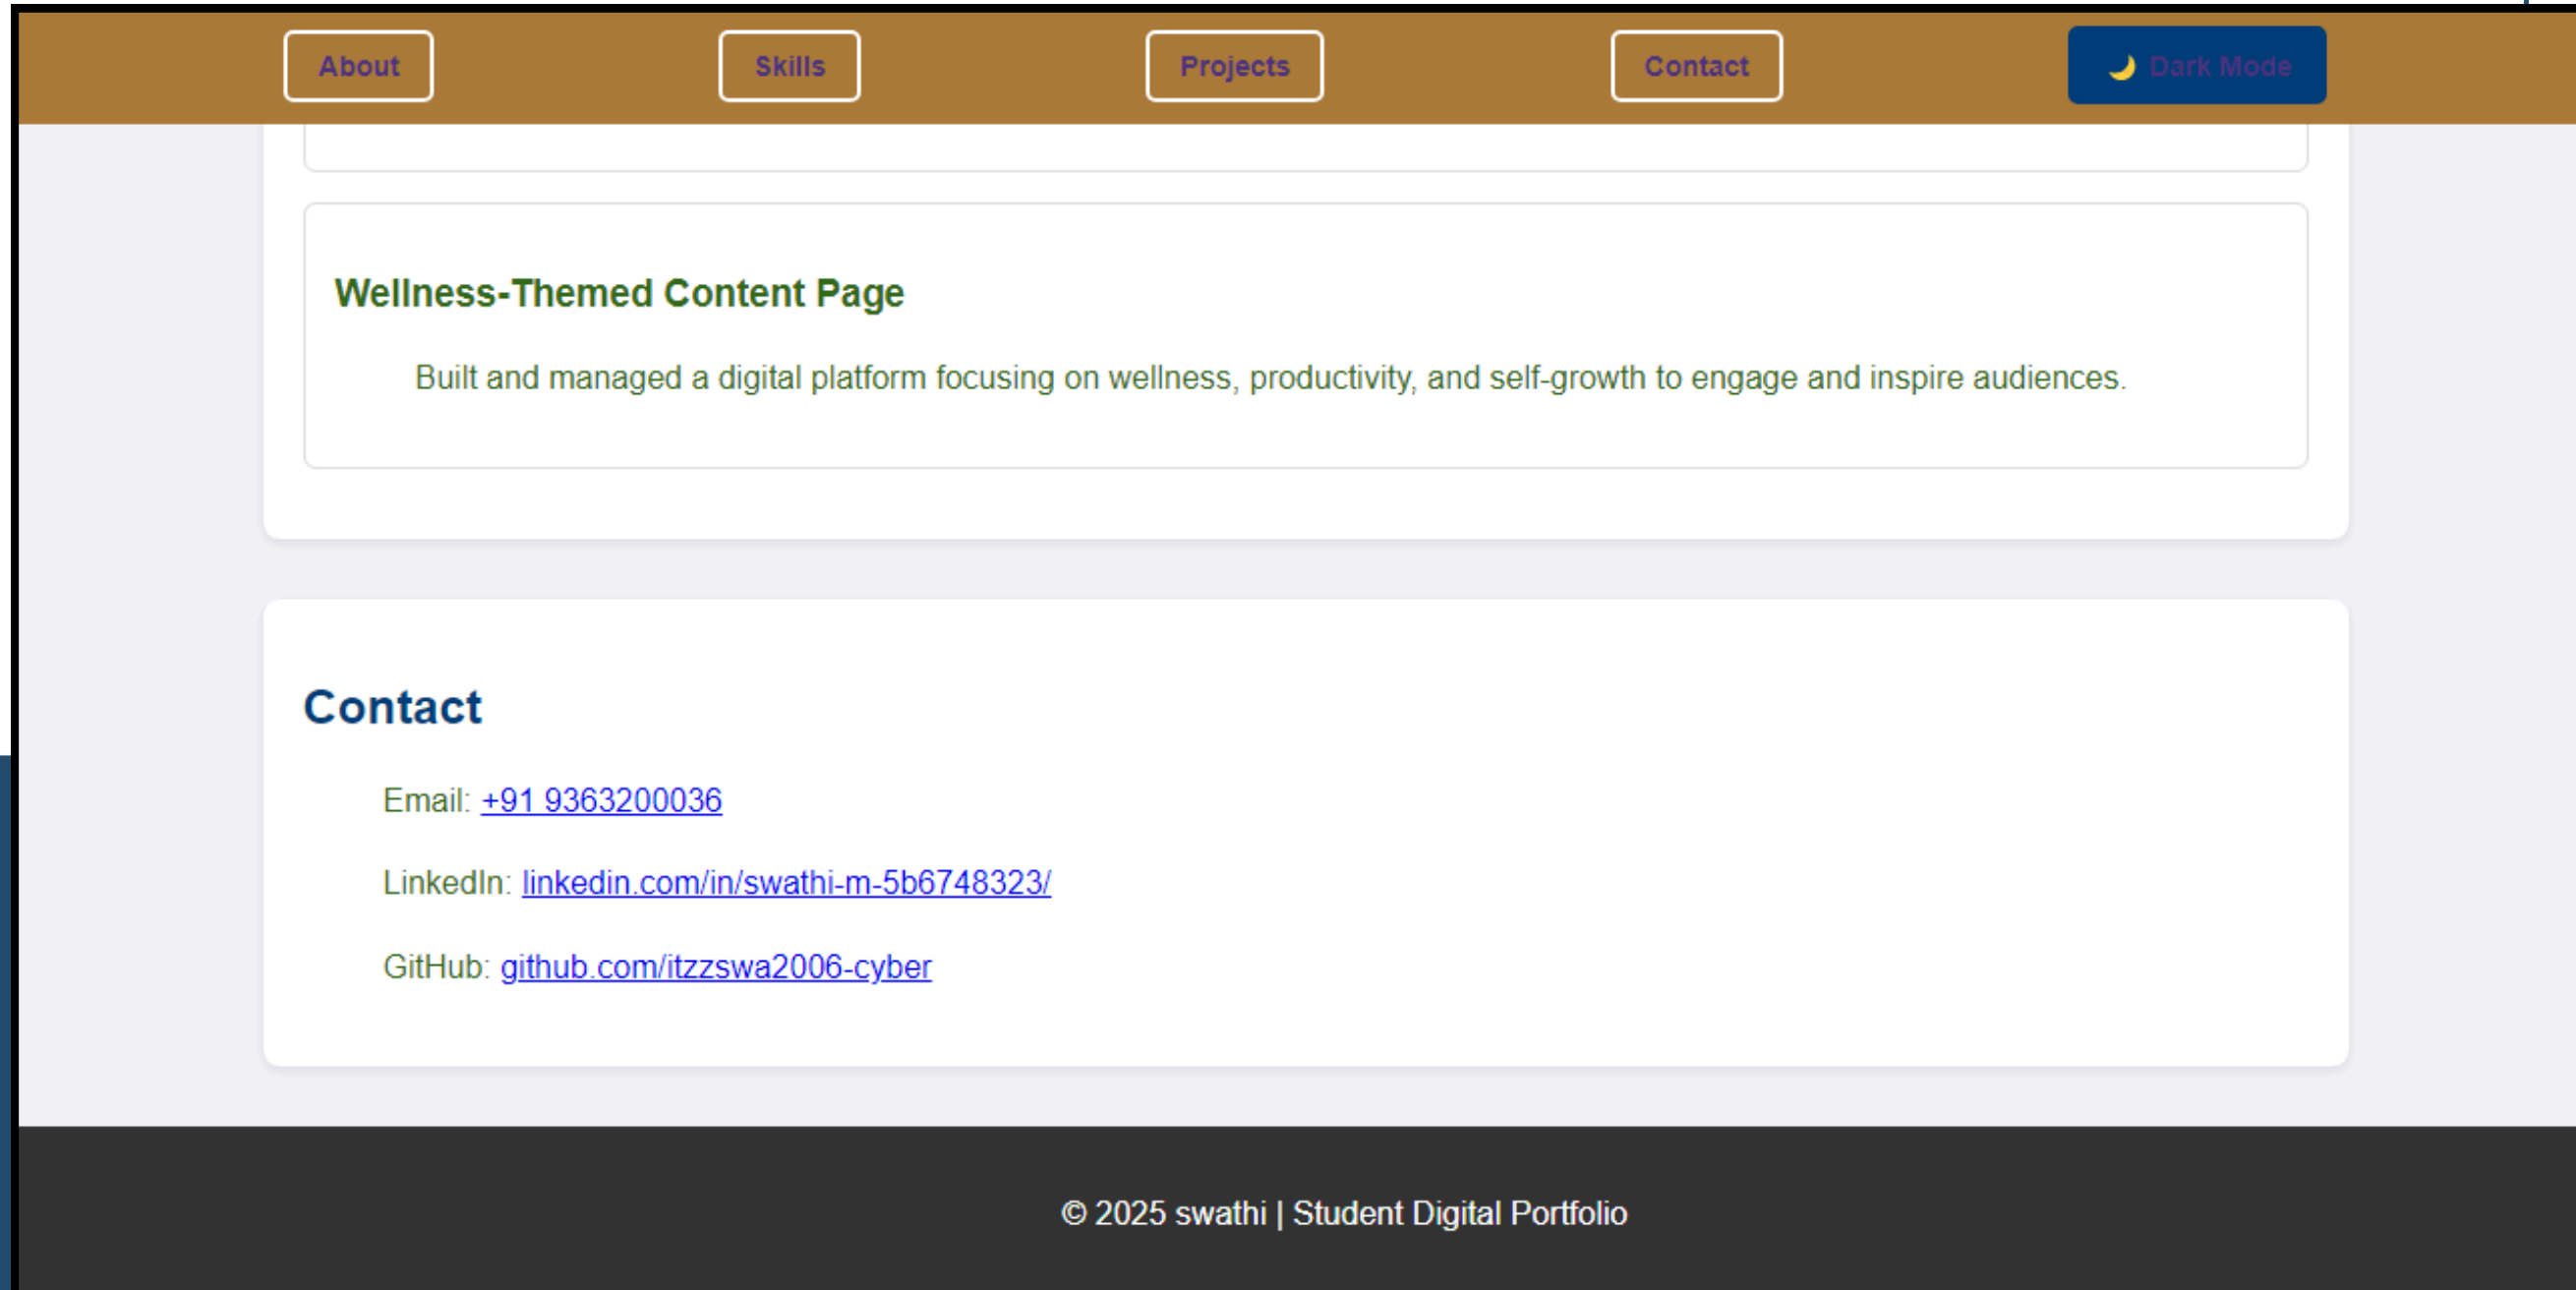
About Skills Projects Contact 🌙 Dark Mode

Wellness-Themed Content Page

Built and managed a digital platform focusing on wellness, productivity, and self-growth to engage and inspire audiences.

Contact

Email: +91 9363200036

LinkedIn: linkedin.com/in/swathi-m-5b6748323/

GitHub: github.com/itzzswa2006-cyber

© 2025 swathi | Student Digital Portfolio